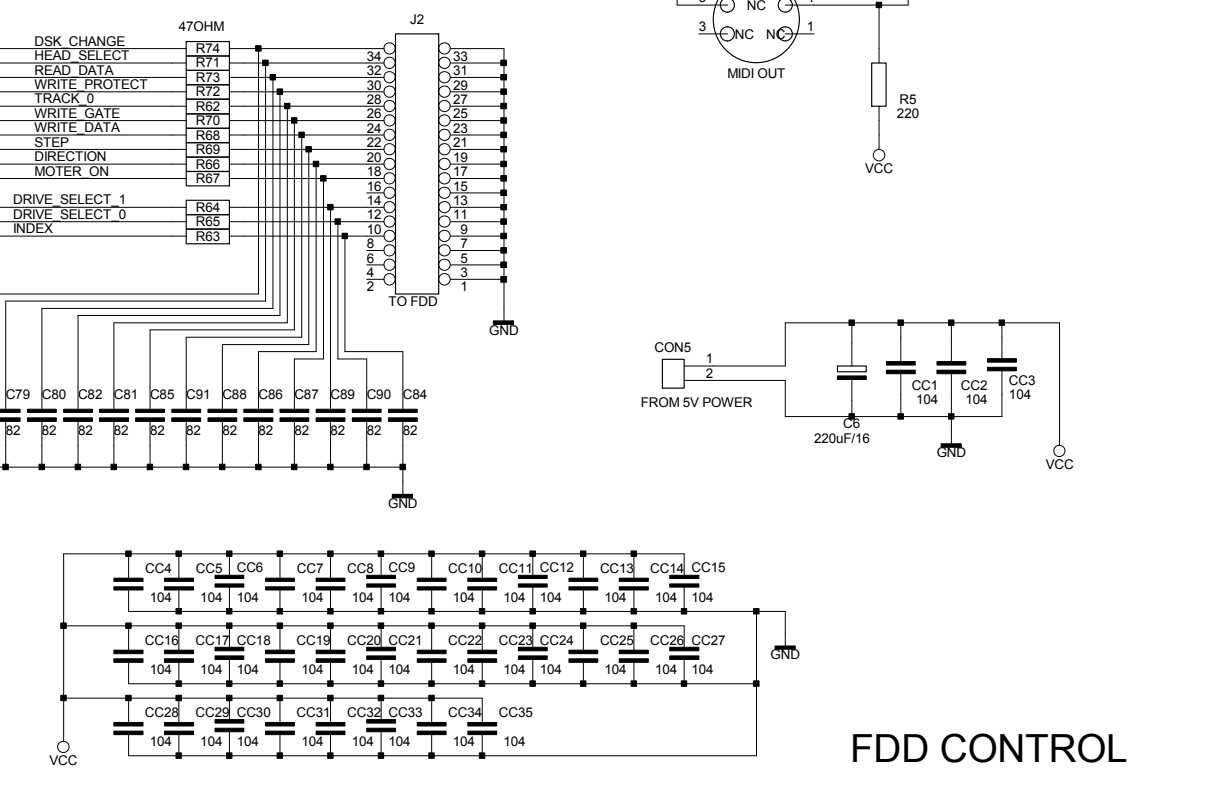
47OHM
J2
DSK_CHANGE R74
HEAD_SELECT R71
READ_DATA R73
WRITE_PROTECT R72
TRACK_0 R62
WRITE_GATE R70
WRITE_DATA R68
STEP R69
DIRECTION R66
MOTOR_ON R67
DRIVE_SELECT_1 R64
DRIVE_SELECT_0 R65
INDEX R63
34 32 30 28 26 24 22 20 18 16 14 12 10 8 6 4 2
33 31 29 27 25 23 21 19 17 15 13 11 9 7 5 3 1
TO FDD
GND
3 NC NC 1
NC
MIDI OUT
R5
220
VCC
CON5
1
2
FROM 5V POWER
C6
220uF/16
CC1
104
CC2
104
CC3
104
GND
VCC
C79 C80 C82 C81 C85 C91 C88 C86 C87 C89 C90 C84
82 82 82 82 82 82 82 82 82 82 82 82
GND
CC4 CC5 CC6 CC7 CC8 CC9 CC10 CC11 CC12 CC13 CC14 CC15
104 104 104 104 104 104 104 104 104 104 104 104
CC16 CC17 CC18 CC19 CC20 CC21 CC22 CC23 CC24 CC25 CC26 CC27
104 104 104 104 104 104 104 104 104 104 104 104
GND
CC28 CC29 CC30 CC31 CC32 CC33 CC34 CC35
104 104 104 104 104 104 104 104
VCC
FDD CONTROL